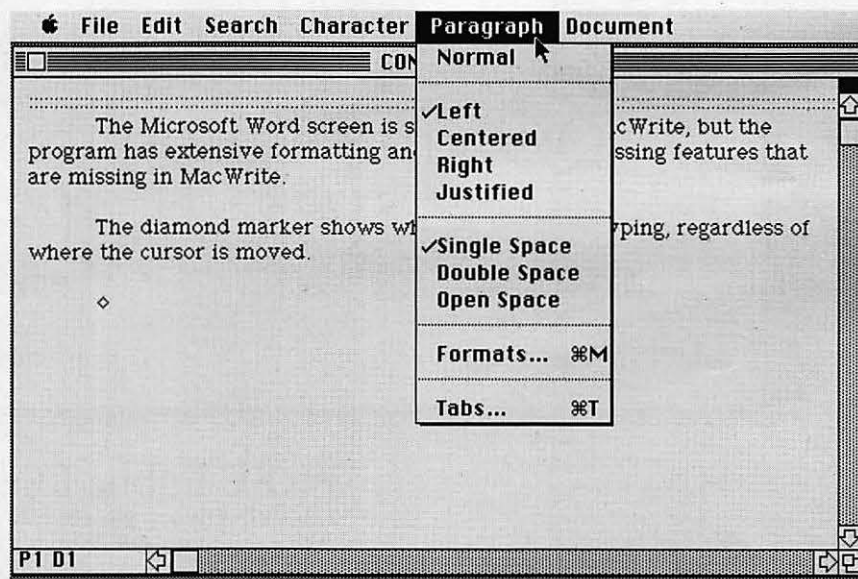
File Edit Search Character Paragraph Document

CON

Normal

✓Left
Centered
Right
Justified

✓Single Space
Double Space
Open Space

Formats... ⌘M

Tabs... ⌘T

The Microsoft Word screen is s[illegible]cWrite, but the program has extensive formatting an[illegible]ssing features that are missing in MacWrite.

The diamond marker shows wh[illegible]yping, regardless of where the cursor is moved.

◇

P1 D1